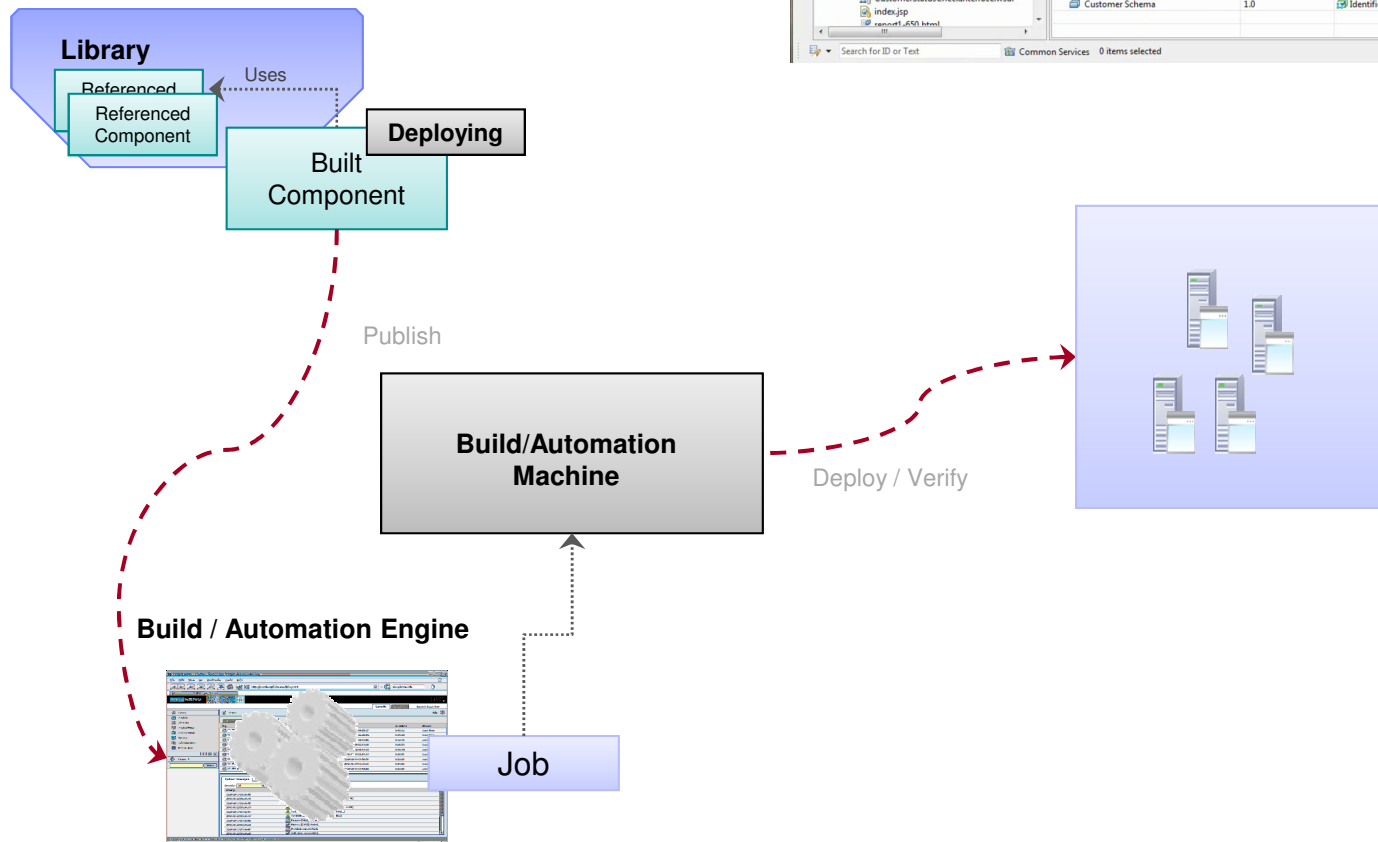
Library

Referenced

Referenced Component

Uses

Deploying

Built Component

index.jsp

report1-650.html

Customer Schema

1.0

Identifi

Search for ID or Text

Common Services 0 items selected

Publish

Build/Automation Machine

Deploy / Verify

Build / Automation Engine

Job